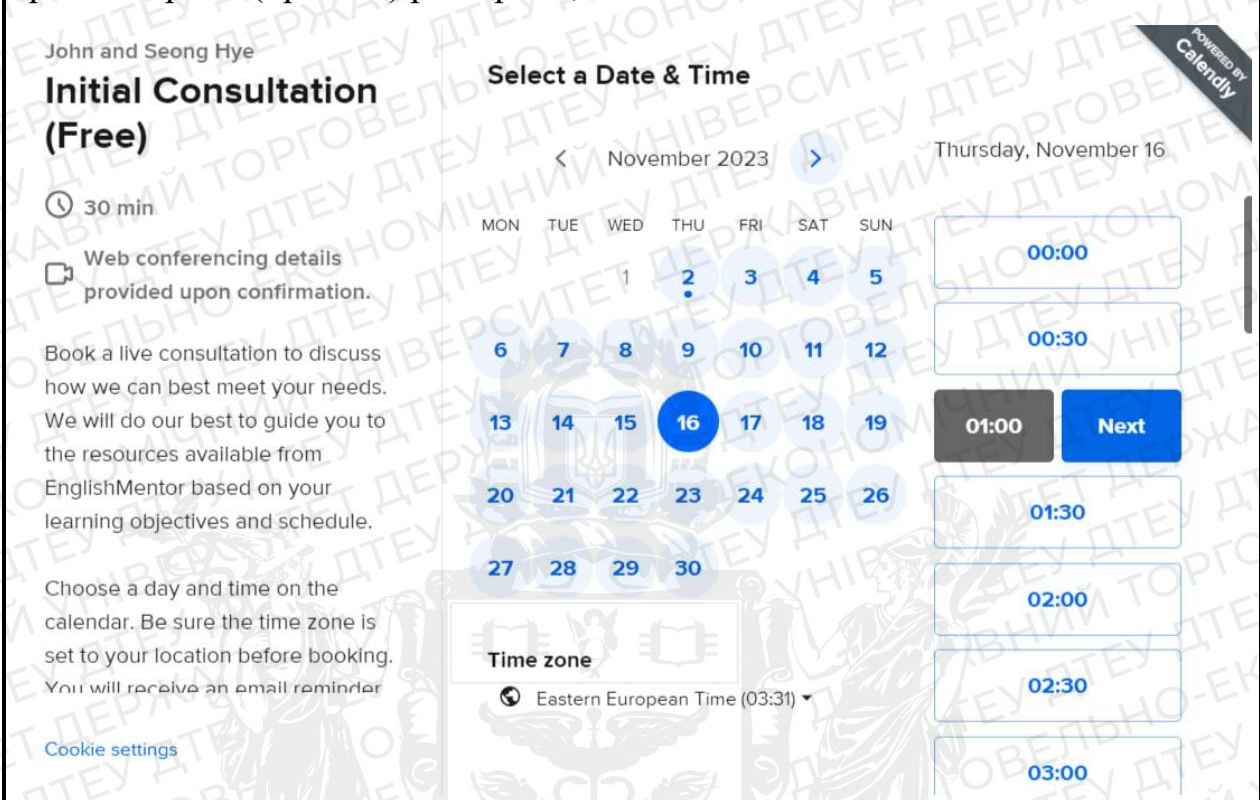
John and Seong Hye

Initial Consultation (Free)

30 min

Web conferencing details provided upon confirmation.

Book a live consultation to discuss how we can best meet your needs. We will do our best to guide you to the resources available from EnglishMentor based on your learning objectives and schedule.

Choose a day and time on the calendar. Be sure the time zone is set to your location before booking. You will receive an email reminder

Cookie settings

Select a Date & Time

POWERED BY Calendly

November 2023

| MON | TUE | WED | THU | FRI | SAT | SUN |
|---|---|---|---|---|---|---|
| | | 1 | 2 | 3 | 4 | 5 |
| 6 | 7 | 8 | 9 | 10 | 11 | 12 |
| 13 | 14 | 15 | 16 | 17 | 18 | 19 |
| 20 | 21 | 22 | 23 | 24 | 25 | 26 |
| 27 | 28 | 29 | 30 | | | |

Time zone

Eastern European Time (03:31)

Thursday, November 16

00:00

00:30

01:00 Next

01:30

02:00

02:30

03:00

ДТЕУ ДЕРЖАВНИЙ ТОРГОВЕЛЬНО-ЕКОНОМІЧНИЙ УНІВЕРСИТЕТ ДТЕУ